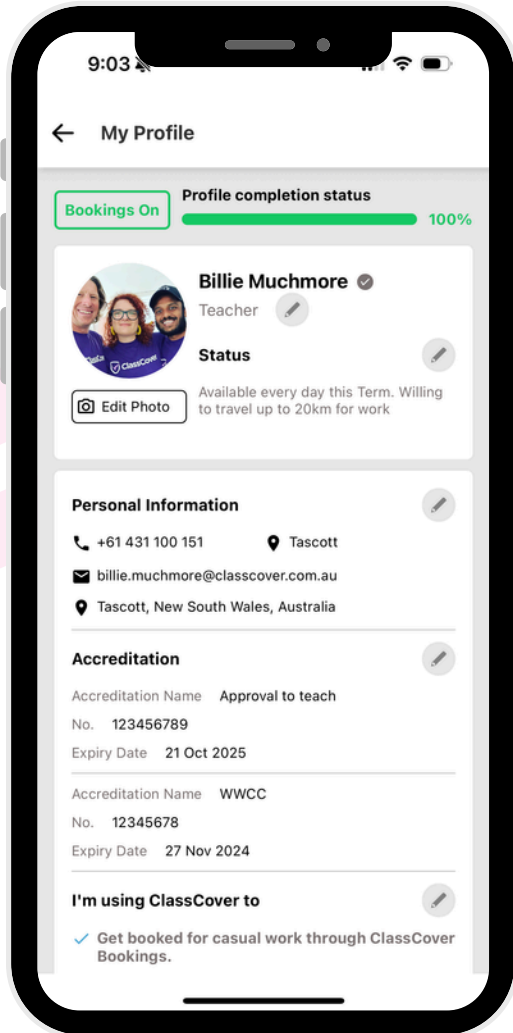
9:03

My Profile

Bookings On

Profile completion status

100%

ClassCover

Billie Muchmore

Teacher

Status

Available every day this Term. Willing to travel up to 20km for work

Edit Photo

Personal Information

+61 431 100 151

Tascott

billie.muchmore@classcover.com.au

Tascott, New South Wales, Australia

Accreditation

Accreditation Name Approval to teach

No. 123456789

Expiry Date 21 Oct 2025

Accreditation Name WWCC

No. 12345678

Expiry Date 27 Nov 2024

I'm using ClassCover to

Get booked for casual work through ClassCover Bookings.